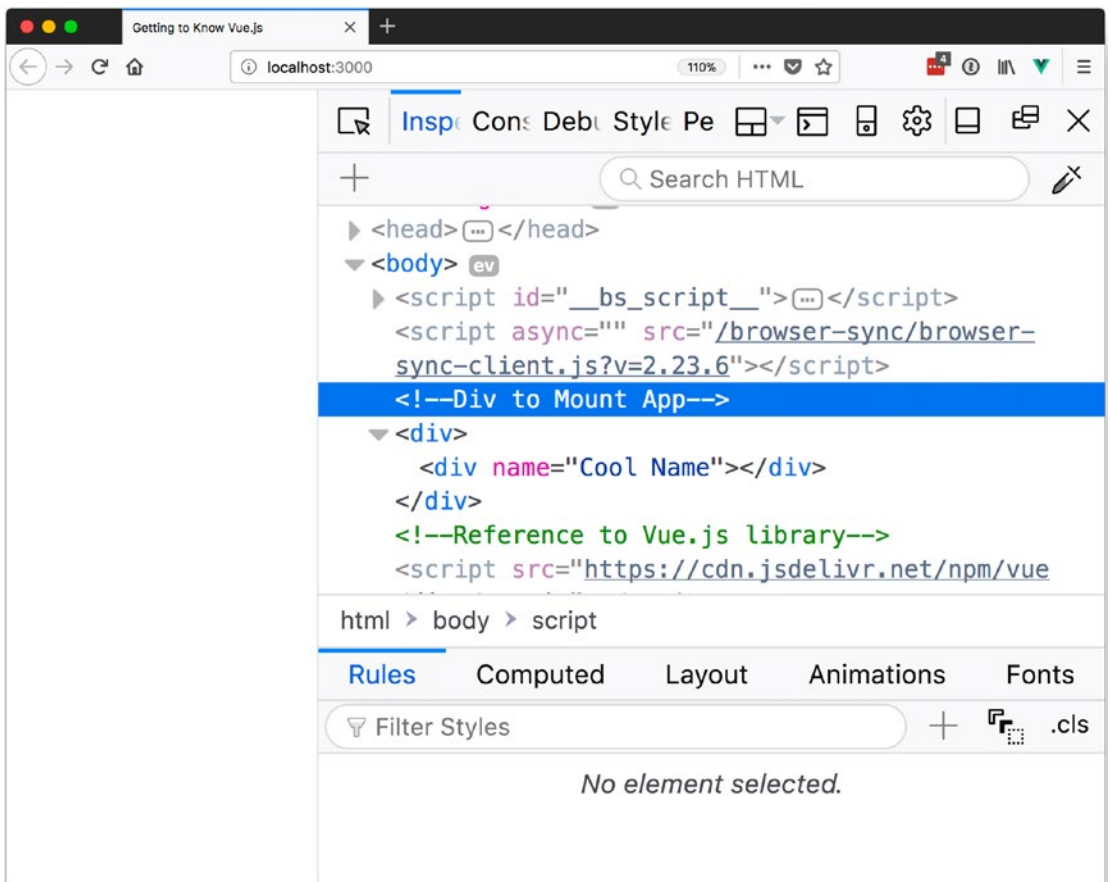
Getting to Know Vue.js ×
localhost:3000
110%
Insp Cons Debu Style Pe
Search HTML
<head>⋯</head>
<body> ev
<script id="__bs_script__">⋯</script>
<script async="" src="/browser-sync/browser-sync-client.js?v=2.23.6"></script>
<!--Div to Mount App-->
<div>
<div name="Cool Name"></div>
</div>
<!--Reference to Vue.js library-->
<script src="https://cdn.jsdelivr.net/npm/vue
html > body > script
Rules Computed Layout Animations Fonts
Filter Styles
.cls
No element selected.